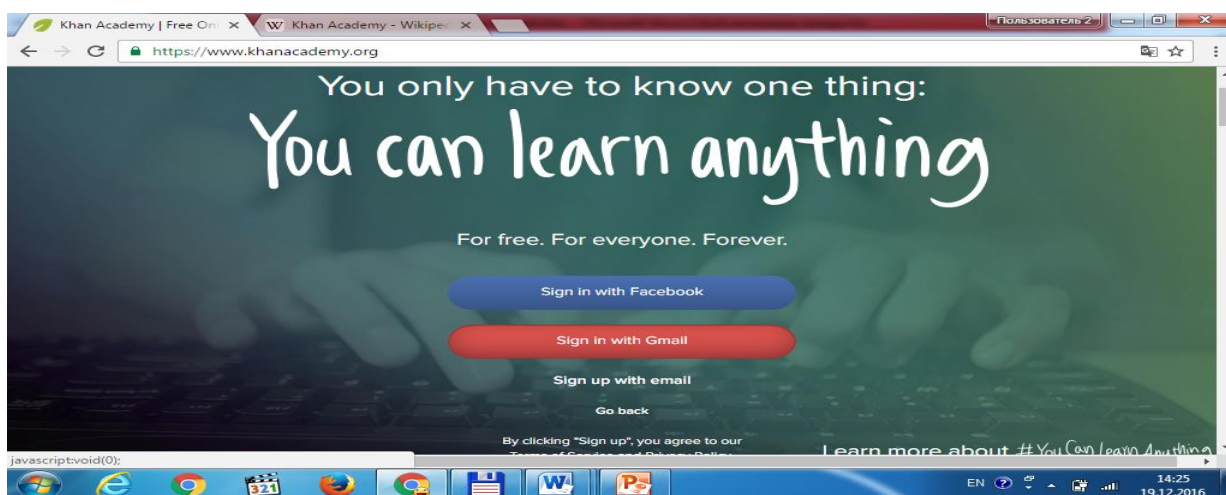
Khan Academy | Free Onl ×
W Khan Academy - Wikiped ×
Пользователь 2
https://www.khanacademy.org

You only have to know one thing:
You can learn anything

For free. For everyone. Forever.

Sign in with Facebook

Sign in with Gmail

Sign up with email

Go back

By clicking "Sign up", you agree to our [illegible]

Learn more about #YouCanLearnAnything

javascript:void(0);

EN
14:25
19.12.2016